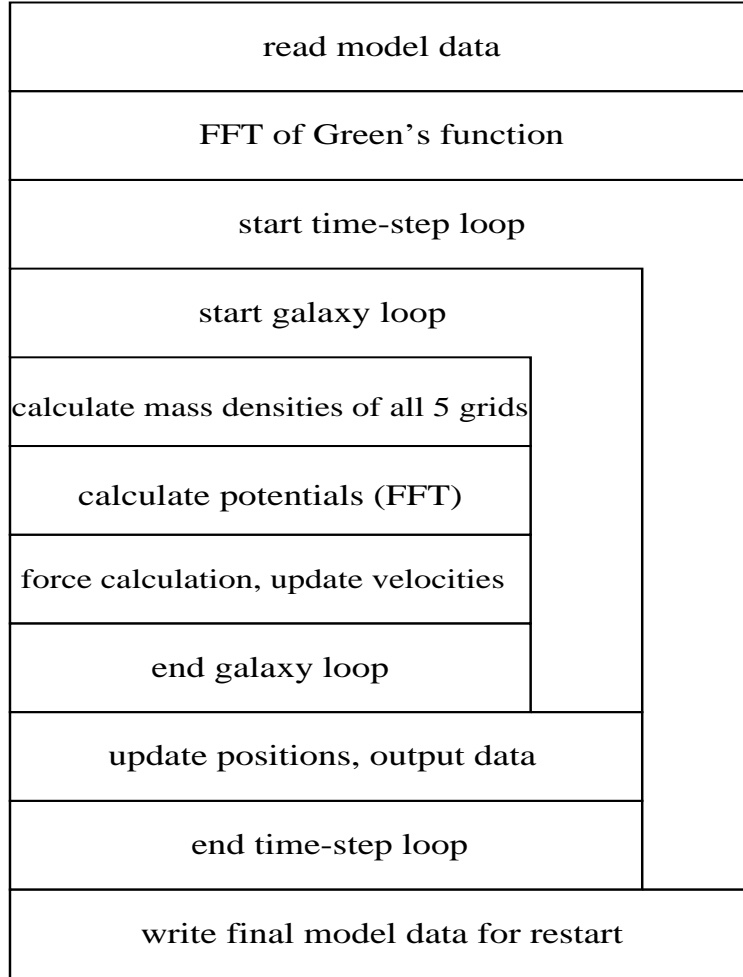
read model data

FFT of Green’s function

start time-step loop

start galaxy loop

calculate mass densities of all 5 grids

calculate potentials (FFT)

force calculation, update velocities

end galaxy loop

update positions, output data

end time-step loop

write final model data for restart